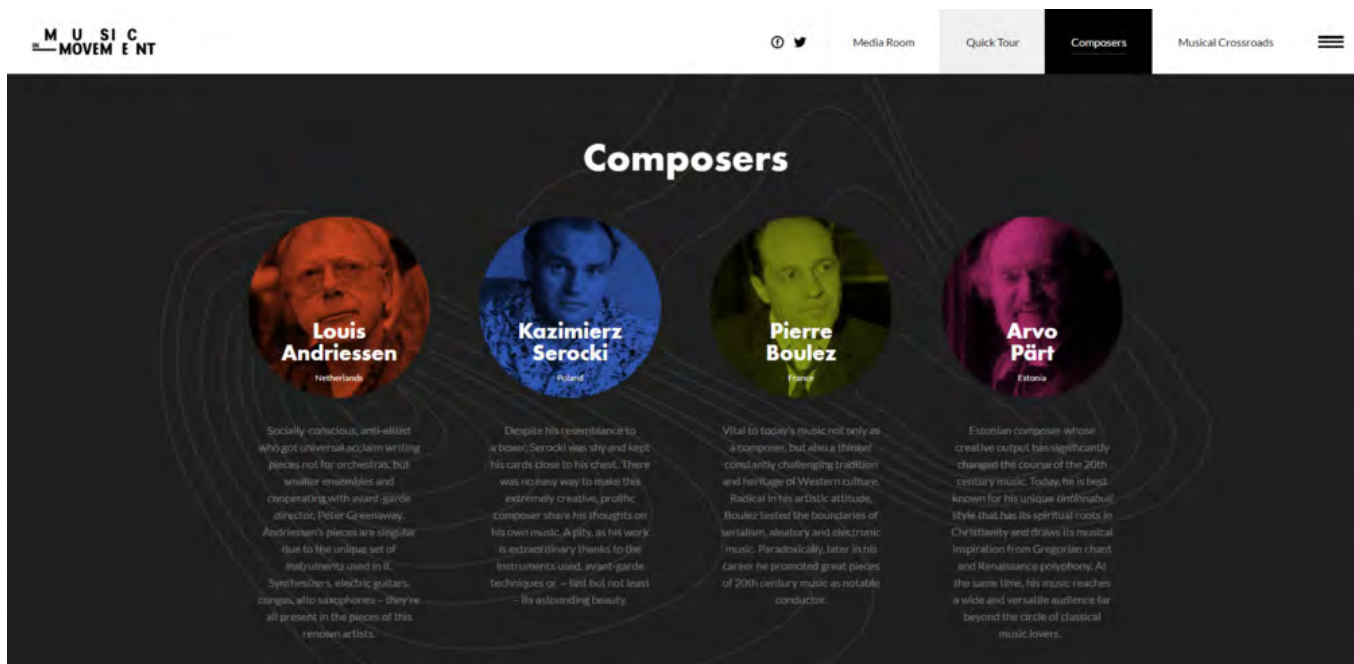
M U SI C
IN MOVEM E NT

Media Room Quick Tour Composers Musical Crossroads

Composers

Louis Andriessen
Netherlands

Kazimierz Serocki
Poland

Pierre Boulez
France

Arvo Pärt
Estonia

Socially-conscious, anti-elitist who got universal acclaim writing pieces not for orchestras, but smaller ensembles and cooperating with avant-garde director, Peter Greenaway. Andriessen's pieces are singular due to the unique set of instruments used in it. Synthesizers, electric guitars, congas, alto saxophones – they're all present in the pieces of this renown artists.

Despite his resemblance to a boxer, Serocki was shy and kept his cards close to his chest. There was no easy way to make this extremely creative, prolific composer share his thoughts on his own music. A pity, as his work is extraordinary thanks to the instruments used, avant-garde techniques or – last but not least – its astounding beauty.

Vital to today's music not only as a composer, but also a thinker constantly challenging tradition and heritage of Western culture. Radical in his artistic attitude, Boulez tested the boundaries of serialism, aleatory and electronic music. Paradoxically, later in his career he promoted great pieces of 20th century music as notable conductor.

Estonian composer whose creative output has significantly changed the course of the 20th century music. Today, he is best known for his unique tintinnabuli style that has its spiritual roots in Christianity and draws its musical inspiration from Gregorian chant and Renaissance polyphony. At the same time, his music reaches a wide and versatile audience far beyond the circle of classical music lovers.